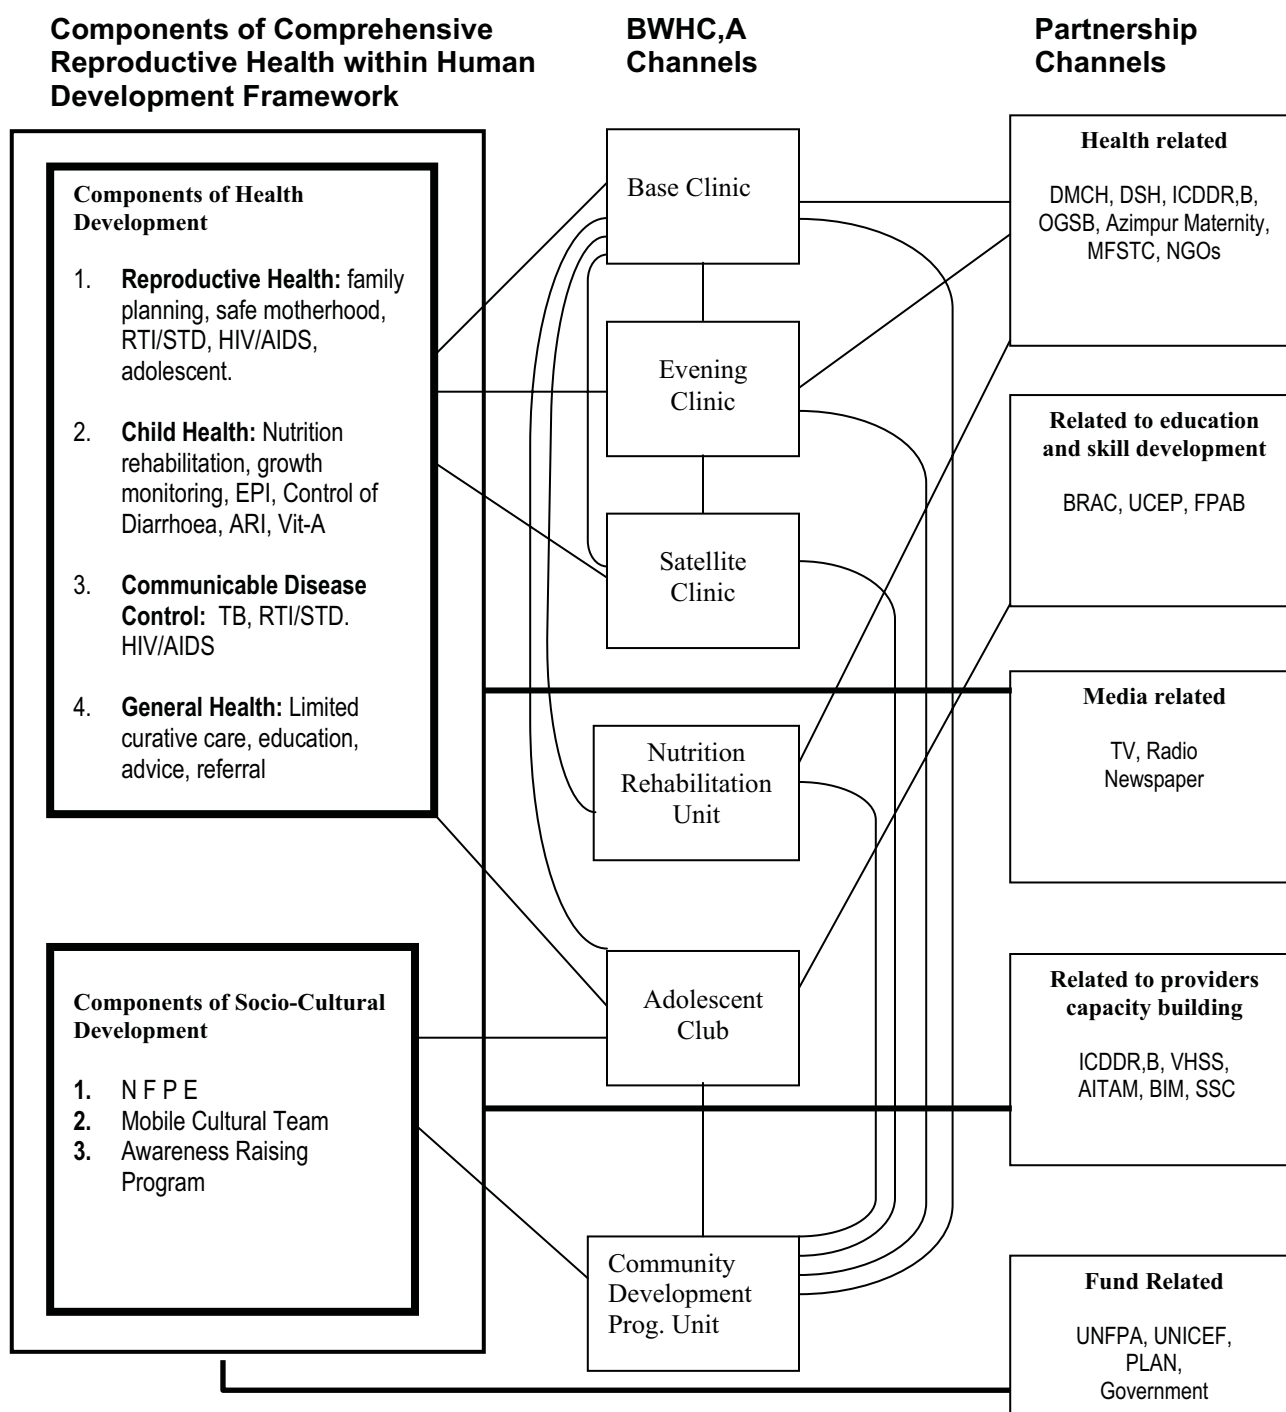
Components of Comprehensive Reproductive Health within Human Development Framework

BWHC,A Channels

Partnership Channels

Components of Health Development

1. Reproductive Health: family planning, safe motherhood, RTI/STD, HIV/AIDS, adolescent.

2. Child Health: Nutrition rehabilitation, growth monitoring, EPI, Control of Diarrhoea, ARI, Vit-A

3. Communicable Disease Control: TB, RTI/STD. HIV/AIDS

4. General Health: Limited curative care, education, advice, referral

Components of Socio-Cultural Development

1. N F P E
2. Mobile Cultural Team
3. Awareness Raising Program

Base Clinic

Evening Clinic

Satellite Clinic

Nutrition Rehabilitation Unit

Adolescent Club

Community Development Prog. Unit

Health related

DMCH, DSH, ICDDR,B, OGSB, Azimpur Maternity, MFSTC, NGOs

Related to education and skill development

BRAC, UCEP, FPAB

Media related

TV, Radio Newspaper

Related to providers capacity building

ICDDR,B, VHSS, AITAM, BIM, SSC

Fund Related

UNFPA, UNICEF, PLAN, Government